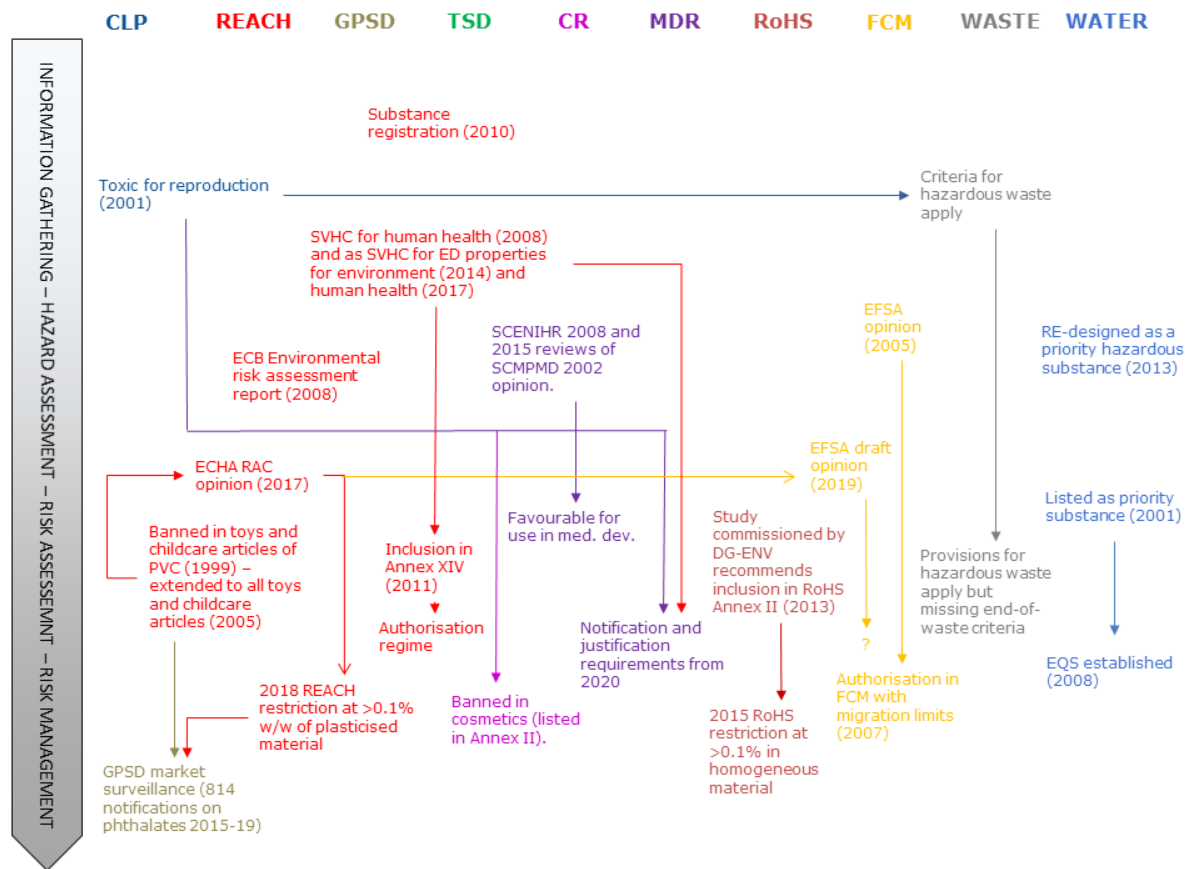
CLP REACH GPSD TSD CR MDR RoHS FCM WASTE WATER

INFORMATION GATHERING – HAZARD ASSESSMENT – RISK ASSESSEMNT – RISK MANAGEMENT

Substance registration (2010)

Toxic for reproduction (2001)

Criteria for hazardous waste apply

SVHC for human health (2008) and as SVHC for ED properties for environment (2014) and human health (2017)

EFSA opinion (2005)

RE-designed as a priority hazardous substance (2013)

SCENIHR 2008 and 2015 reviews of SCMPMD 2002 opinion.

ECB Environmental risk assessment report (2008)

ECHA RAC opinion (2017)

EFSA draft opinion (2019)

Listed as priority substance (2001)

Favourable for use in med. dev.

Study commissioned by DG-ENV recommends inclusion in RoHS Annex II (2013)

Banned in toys and childcare articles of PVC (1999) – extended to all toys and childcare articles (2005)

Inclusion in Annex XIV (2011)

Provisions for hazardous waste apply but missing end-of-waste criteria

Authorisation regime

Notification and justification requirements from 2020

?

Authorisation in FCM with migration limits (2007)

EQS established (2008)

2018 REACH restriction at >0.1% w/w of plasticised material

Banned in cosmetics (listed in Annex II).

2015 RoHS restriction at >0.1% in homogeneous material

GPSD market surveillance (814 notifications on phthalates 2015-19)